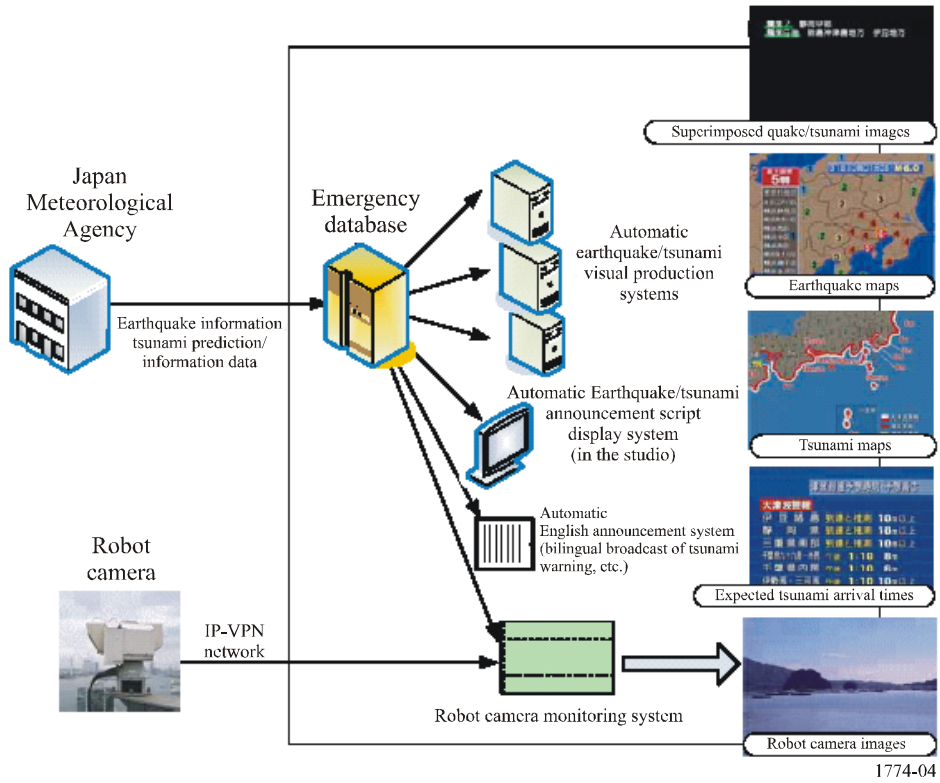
Japan Meteorological Agency

Earthquake information tsunami prediction/ information data

Emergency database

Automatic earthquake/tsunami visual production systems

Automatic Earthquake/tsunami announcement script display system (in the studio)

Automatic English announcement system (bilingual broadcast of tsunami warning, etc.)

Robot camera

IP-VPN network

Robot camera monitoring system

Superimposed quake/tsunami images

Earthquake maps

Tsunami maps

Expected tsunami arrival times

Robot camera images

1774-04